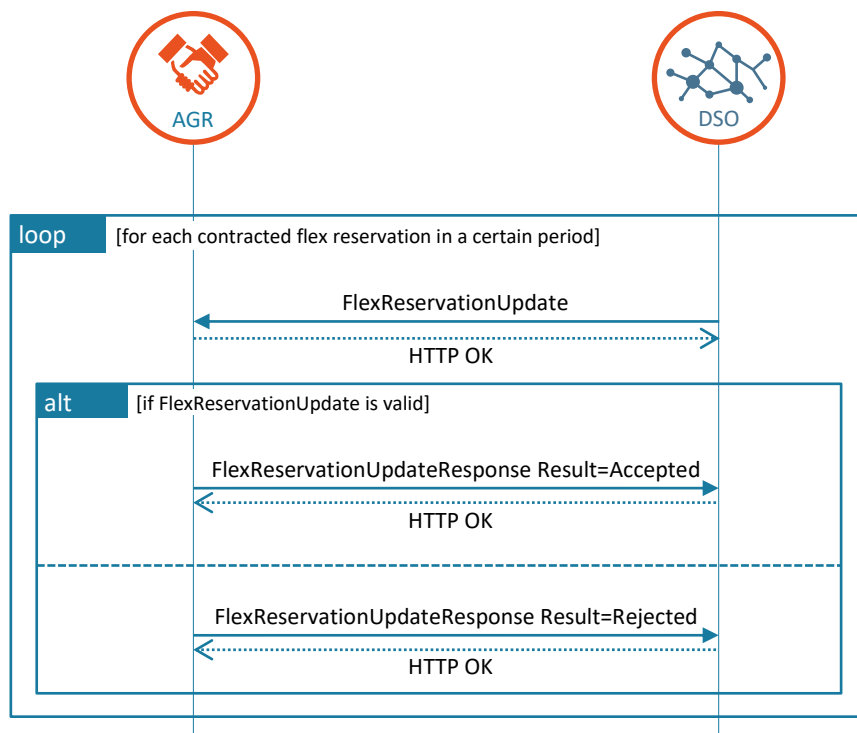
AGR

DSO

loop [for each contracted flex reservation in a certain period]

FlexReservationUpdate

HTTP OK

alt [if FlexReservationUpdate is valid]

FlexReservationUpdateResponse Result=Accepted

HTTP OK

FlexReservationUpdateResponse Result=Rejected

HTTP OK